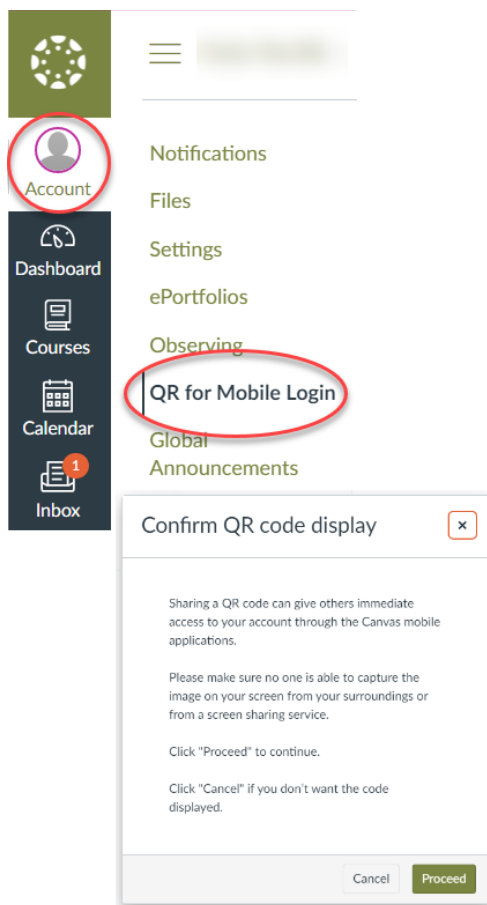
Account

Dashboard

Courses

Calendar

1

Inbox

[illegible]

Notifications

Files

Settings

ePortfolios

Observing

QR for Mobile Login

Global Announcements

Confirm QR code display

×

Sharing a QR code can give others immediate access to your account through the Canvas mobile applications.

Please make sure no one is able to capture the image on your screen from your surroundings or from a screen sharing service.

Click "Proceed" to continue.

Click "Cancel" if you don't want the code displayed.

Cancel

Proceed